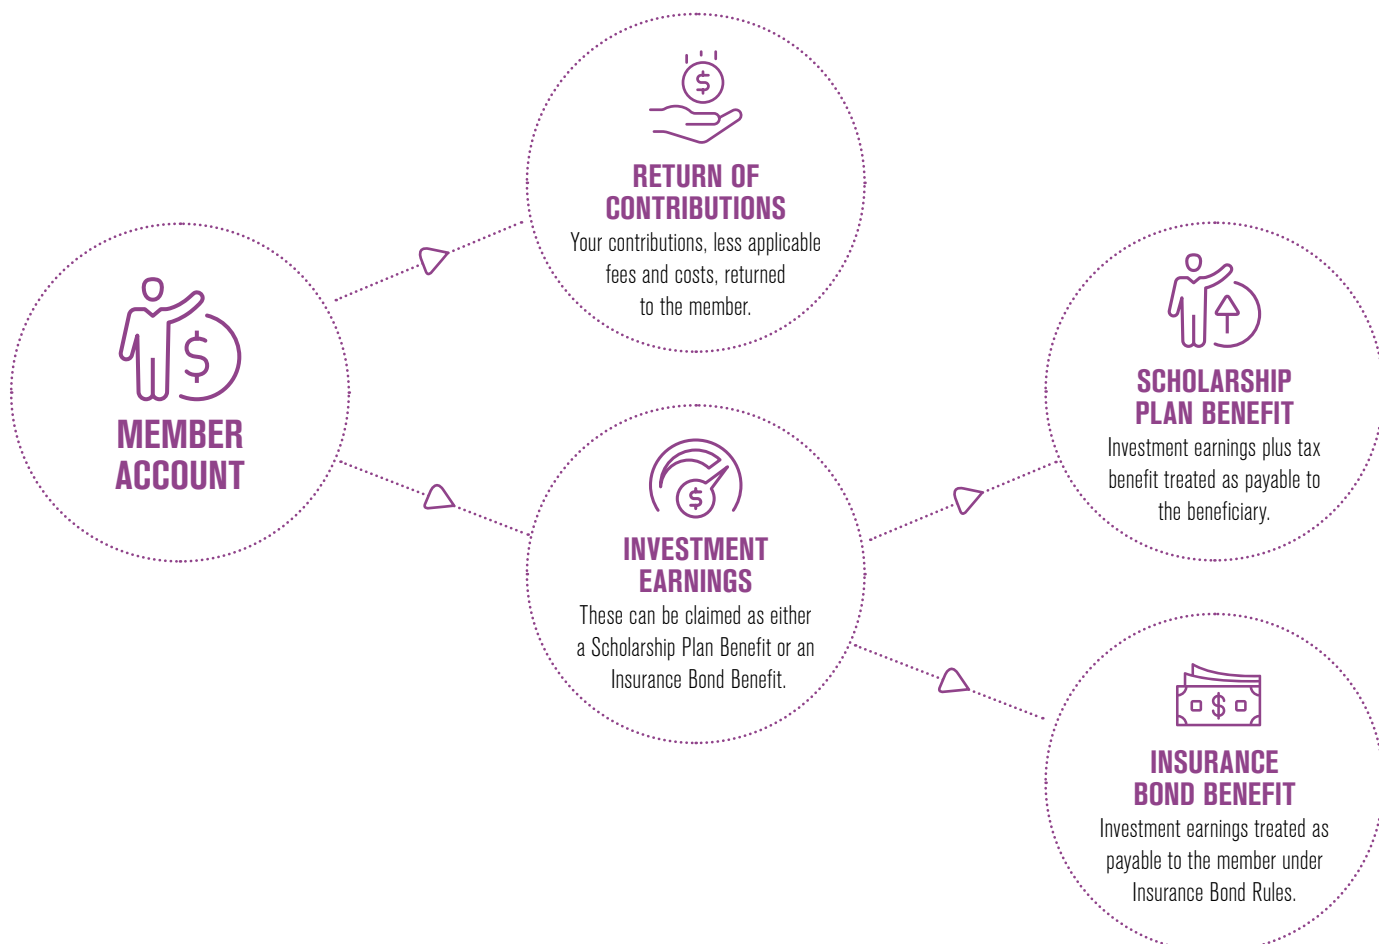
MEMBER ACCOUNT

RETURN OF CONTRIBUTIONS

Your contributions, less applicable fees and costs, returned to the member.

INVESTMENT EARNINGS

These can be claimed as either a Scholarship Plan Benefit or an Insurance Bond Benefit.

SCHOLARSHIP PLAN BENEFIT

Investment earnings plus tax benefit treated as payable to the beneficiary.

INSURANCE BOND BENEFIT

Investment earnings treated as payable to the member under Insurance Bond Rules.